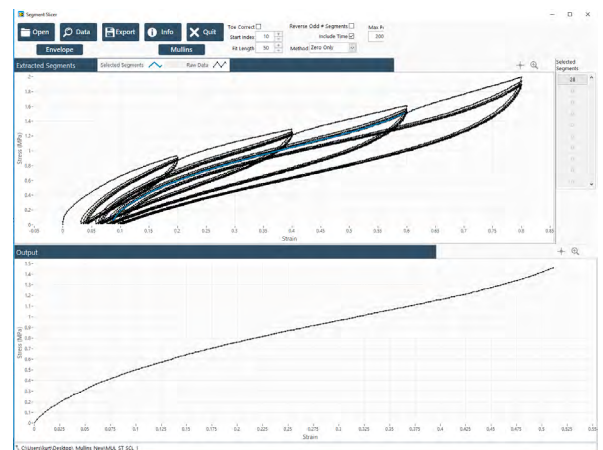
Segment Slicer

Open
Data
Export
Info
Quit
Envelope
Mullins

Toe Correct
Start Index 10
Fit Length 50
Reverse Odd # Segments
Include Time
Method Zero Only
Max Pr
200

Extracted Segments
Selected Segments
Raw Data

Selected Segments
28

Stress (MPa)
2
1.8
1.6
1.4
1.2
1
0.8
0.6
0.4
0.2
0
-0.05
0
0.05
0.1
0.15
0.2
0.25
0.3
0.35
0.4
0.45
0.5
0.55
0.6
0.65
0.7
0.75
0.8
0.85
Strain

Output
Stress (MPa)
1.5
1.4
1.3
1.2
1.1
1
0.9
0.8
0.7
0.6
0.5
0.4
0.3
0.2
0.1
0
0
0.025
0.05
0.075
0.1
0.125
0.15
0.175
0.2
0.225
0.25
0.275
0.3
0.325
0.35
0.375
0.4
0.425
0.45
0.475
0.5
0.525
0.55
Strain

C:\Users\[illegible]\Desktop\ Mullins New\MUL ST SCL 1